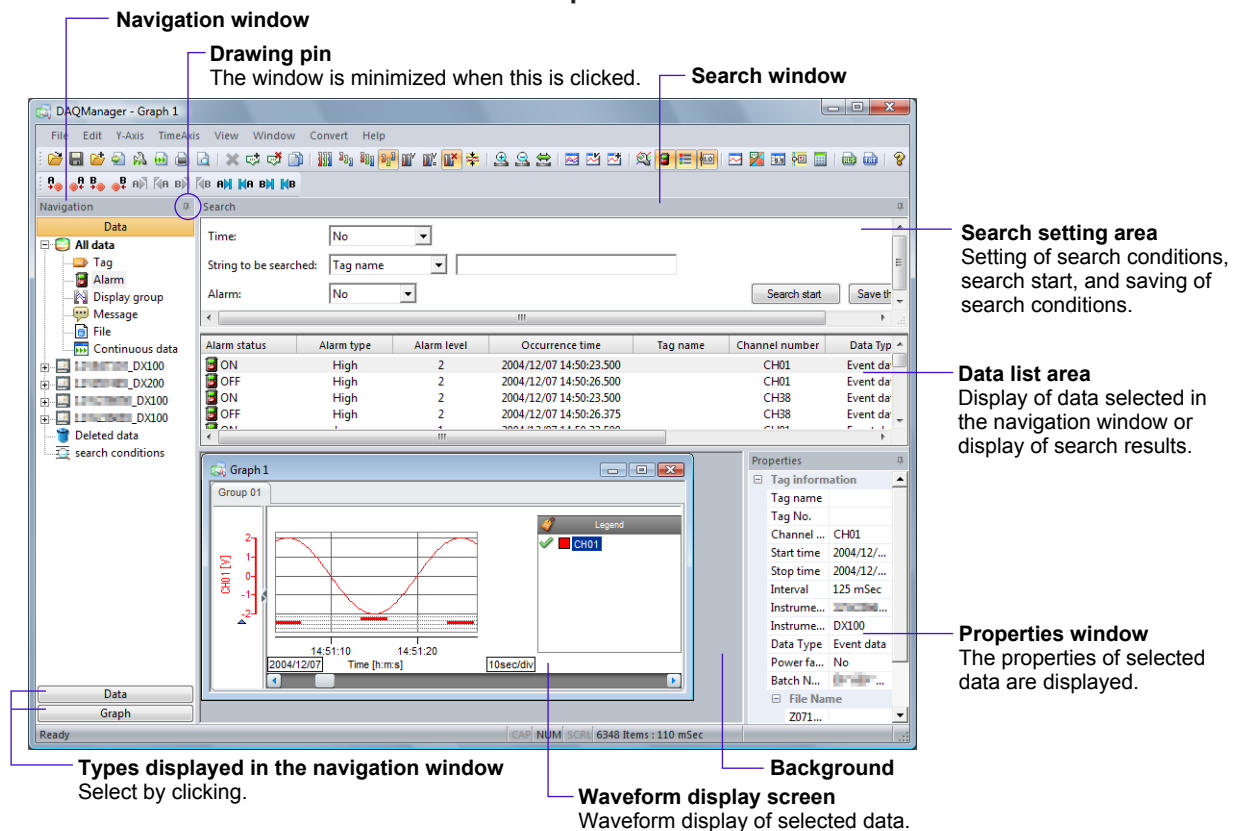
Navigation window

Drawing pin
The window is minimized when this is clicked.

Search window

DAQManager - Graph 1

File Edit Y-Axis TimeAxis View Window Convert Help

Navigation

Data

All data
Tag
Alarm
Display group
Message
File
Continuous data
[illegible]_DX100
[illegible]_DX200
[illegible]_DX100
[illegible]_DX100
Deleted data
search conditions

Search

Time: No
String to be searched: Tag name
Alarm: No
Search start
Save th

| Alarm status | Alarm type | Alarm level | Occurrence time | Tag name | Channel number | Data Typ |
|---|---|---|---|---|---|---|
| ON | High | 2 | 2004/12/07 14:50:23.500 | | CH01 | Event da |
| OFF | High | 2 | 2004/12/07 14:50:26.500 | | CH01 | Event da |
| ON | High | 2 | 2004/12/07 14:50:23.500 | | CH38 | Event da |
| OFF | High | 2 | 2004/12/07 14:50:26.375 | | CH38 | Event da |

Graph 1
Group 01
CH01 [V]
2 1 0 -1 -2
14:51:10 14:51:20
2004/12/07 Time [h:m:s] 10sec/div
Legend
CH01

Properties
Tag information
Tag name
Tag No.
Channel ... CH01
Start time 2004/12/...
Stop time 2004/12/...
Interval 125 mSec
Instrume... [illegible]
Instrume... DX100
Data Type Event data
Power fa... No
Batch N... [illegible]
File Name
Z071...

Data
Graph

Ready CAP NUM SCRL 6348 Items : 110 mSec

Search setting area
Setting of search conditions, search start, and saving of search conditions.

Data list area
Display of data selected in the navigation window or display of search results.

Properties window
The properties of selected data are displayed.

Types displayed in the navigation window
Select by clicking.

Background

Waveform display screen
Waveform display of selected data.